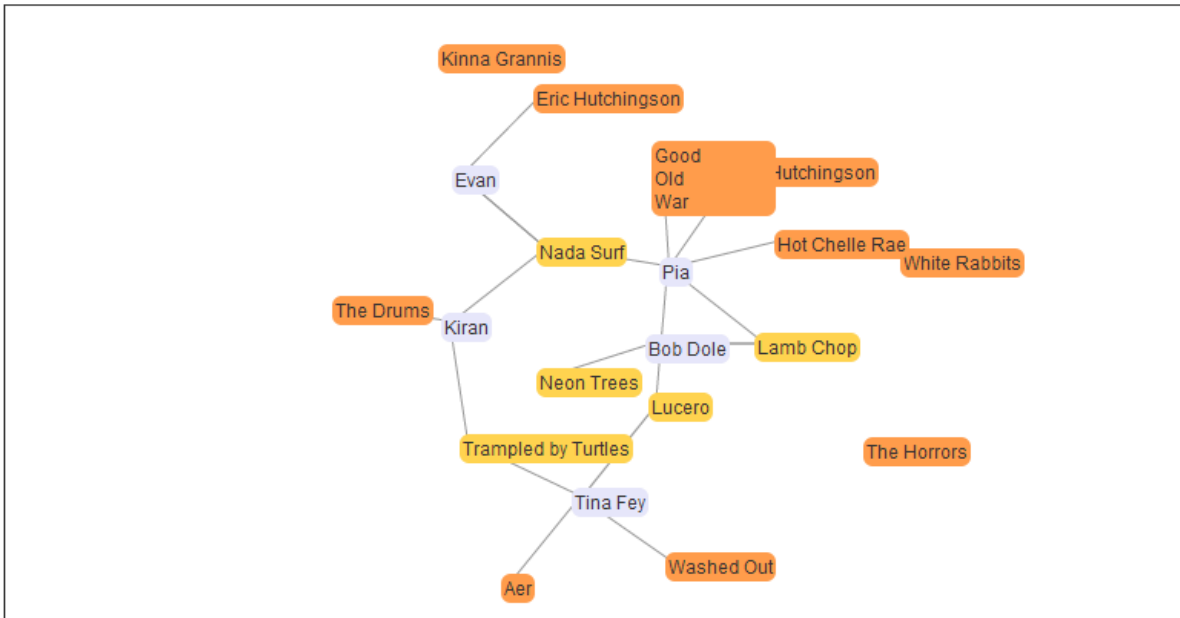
Kinna Grannis

Eric Hutchingson

Evan

Good
Old
War

lutchingson

Nada Surf

Pia

Hot Chelle Rae

White Rabbits

The Drums

Kiran

Bob Dole

Lamb Chop

Neon Trees

Lucero

Trampled by Turtles

The Horrors

Tina Fey

Washed Out

Aer